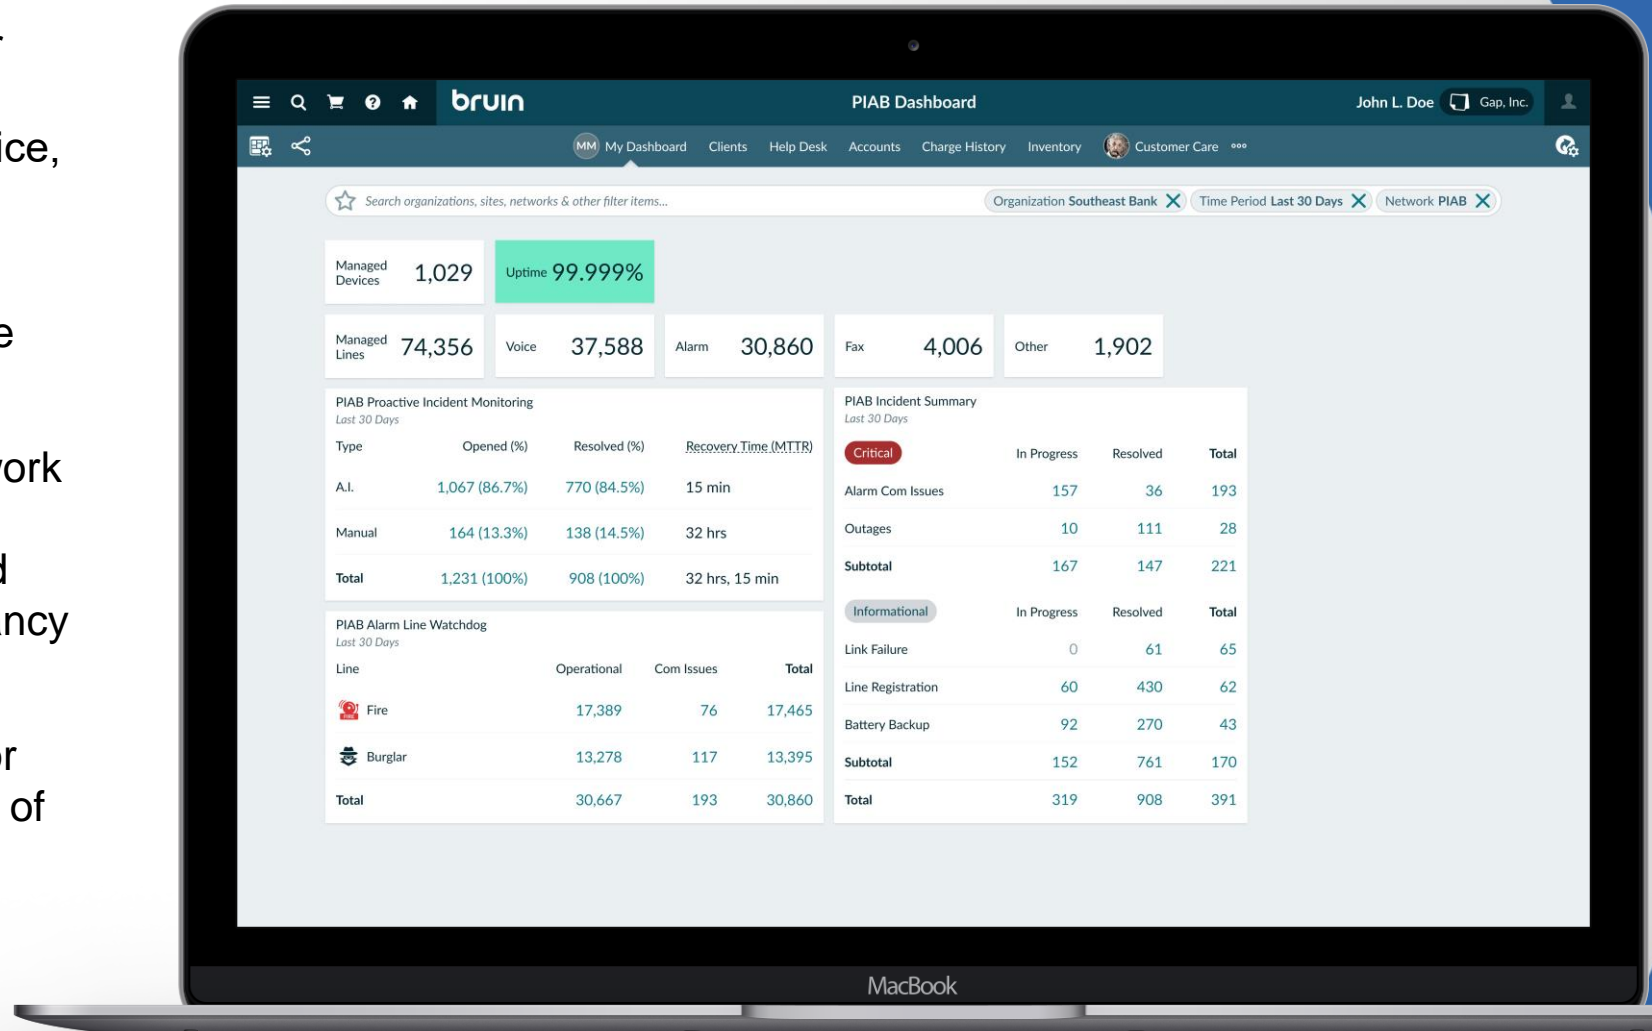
ice,

e

ork

d
ncy

r
of

bruin PIAB Dashboard John L. Doe Gap, Inc.

MM My Dashboard Clients Help Desk Accounts Charge History Inventory Customer Care

Search organizations, sites, networks & other filter items...
Organization Southeast Bank
Time Period Last 30 Days
Network PIAB

Managed Devices 1,029
Uptime 99.999%

Managed Lines 74,356
Voice 37,588
Alarm 30,860
Fax 4,006
Other 1,902

PIAB Proactive Incident Monitoring
Last 30 Days

| Type | Opened (%) | Resolved (%) | Recovery Time (MTTR) |
|---|---|---|---|
| A.I. | 1,067 (86.7%) | 770 (84.5%) | 15 min |
| Manual | 164 (13.3%) | 138 (14.5%) | 32 hrs |
| Total | 1,231 (100%) | 908 (100%) | 32 hrs, 15 min |

PIAB Alarm Line Watchdog
Last 30 Days

| Line | Operational | Com Issues | Total |
|---|---|---|---|
| Fire | 17,389 | 76 | 17,465 |
| Burglar | 13,278 | 117 | 13,395 |
| Total | 30,667 | 193 | 30,860 |

PIAB Incident Summary
Last 30 Days

| Critical | In Progress | Resolved | Total |
|---|---|---|---|
| Alarm Com Issues | 157 | 36 | 193 |
| Outages | 10 | 111 | 28 |
| Subtotal | 167 | 147 | 221 |
| Informational | In Progress | Resolved | Total |
| Link Failure | 0 | 61 | 65 |
| Line Registration | 60 | 430 | 62 |
| Battery Backup | 92 | 270 | 43 |
| Subtotal | 152 | 761 | 170 |
| Total | 319 | 908 | 391 |

MacBook